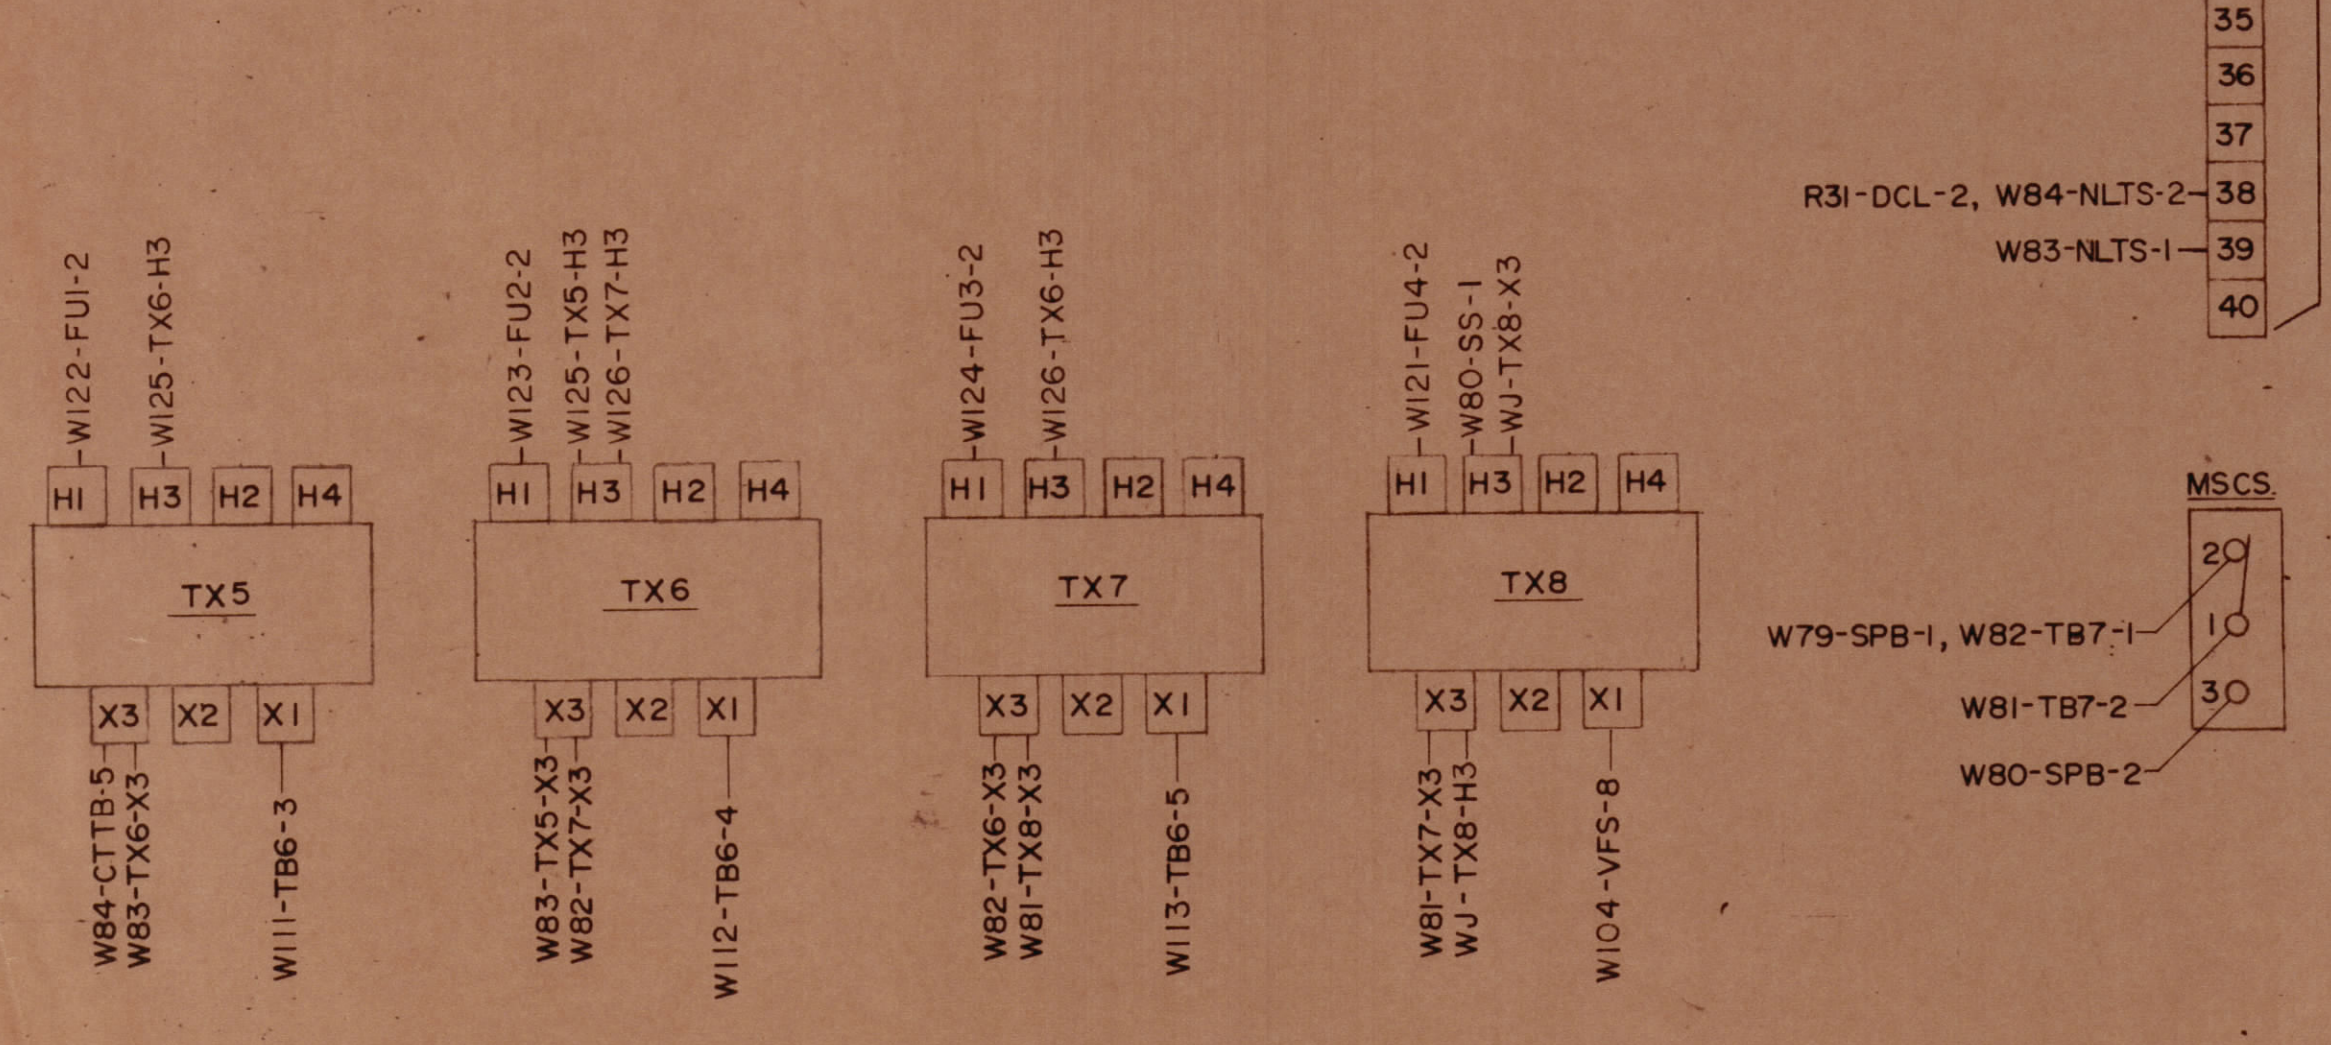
35
36
37
R31-DCL-2, W84-NLTS-2 38
W83-NLTS-1 39
40

W122-FU1-2
W125-TX6-H3
H1 H3 H2 H4
TX5
X3 X2 X1
W84-CTTB-5
W83-TX6-X3
W111-TB6-3

W123-FU2-2
W125-TX5-H3
W126-TX7-H3
H1 H3 H2 H4
TX6
X3 X2 X1
W83-TX5-X3
W82-TX7-X3
W112-TB6-4

W124-FU3-2
W126-TX6-H3
H1 H3 H2 H4
TX7
X3 X2 X1
W82-TX6-X3
W81-TX8-X3
W113-TB6-5

W121-FU4-2
W80-SS-1
WJ-TX8-X3
H1 H3 H2 H4
TX8
X3 X2 X1
W81-TX7-X3
WJ-TX8-H3
W104-VFS-8

MSCS.
2
W79-SPB-1, W82-TB7-1 1
W81-TB7-2 3
W80-SPB-2